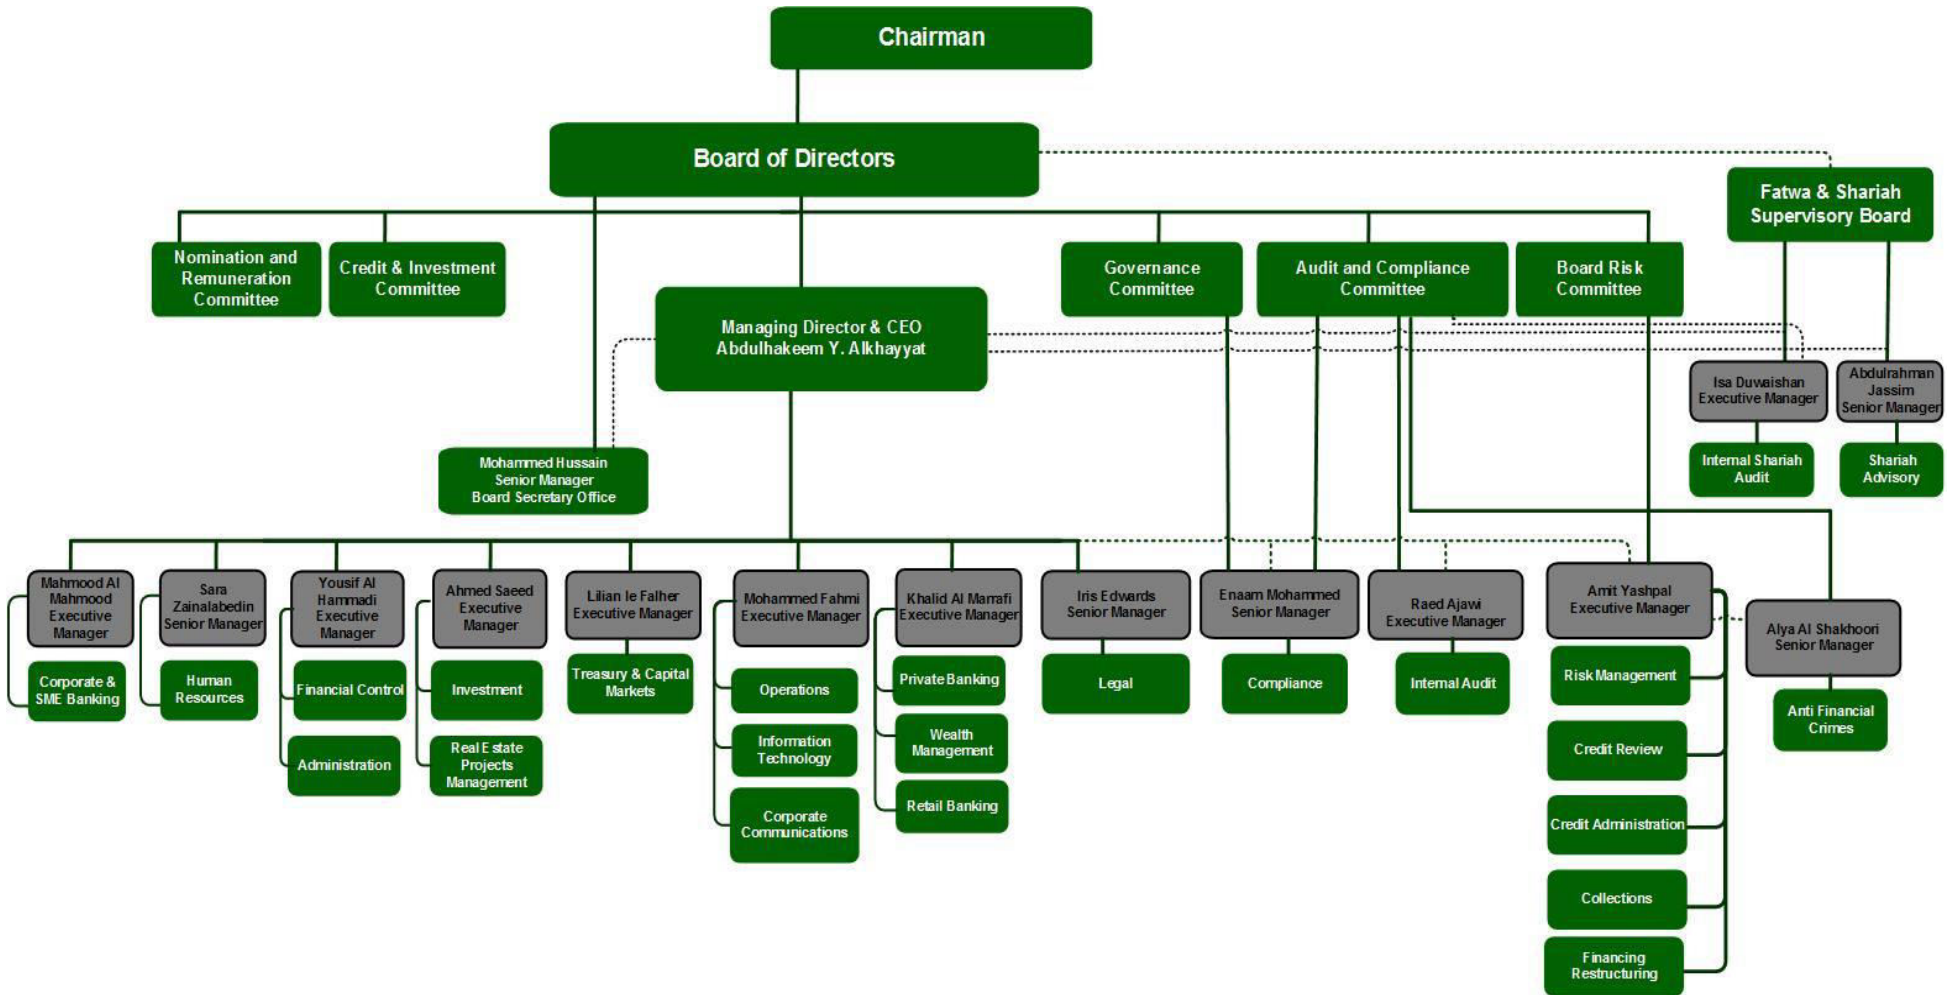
Chairman

Board of Directors

Fatwa & Shariah Supervisory Board

Nomination and Remuneration Committee

Credit & Investment Committee

Governance Committee

Audit and Compliance Committee

Board Risk Committee

Managing Director & CEO
Abdulhakeem Y. Alkhayyat

Isa Duwaishan
Executive Manager

Abdulrahman Jassim
Senior Manager

Internal Shariah Audit

Shariah Advisory

Mohammed Hussain
Senior Manager
Board Secretary Office

Mahmood Al Mahmood
Executive Manager

Corporate & SME Banking

Sara Zainalabedin
Senior Manager

Human Resources

Yousif Al Hammadi
Executive Manager

Financial Control

Administration

Ahmed Saeed
Executive Manager

Investment

Real Estate Projects Management

Lilian le Falher
Executive Manager

Treasury & Capital Markets

Mohammed Fahmi
Executive Manager

Operations

Information Technology

Corporate Communications

Khalid Al Marrafi
Executive Manager

Private Banking

Wealth Management

Retail Banking

Iris Edwards
Senior Manager

Legal

Enaam Mohammed
Senior Manager

Compliance

Raed Ajawi
Executive Manager

Internal Audit

Amit Yashpal
Executive Manager

Risk Management

Credit Review

Credit Administration

Collections

Financing Restructuring

Alya Al Shakhoori
Senior Manager

Anti Financial Crimes